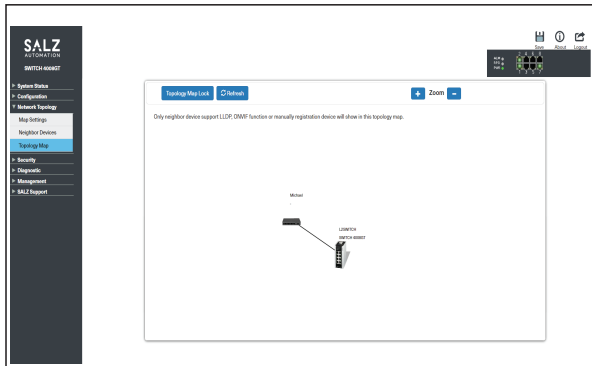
SALZ
AUTOMATION
SWITCH 4008GT

▶ System Status
▶ Configuration
▼ Network Topology
Map Settings
Neighbor Devices
Topology Map
▶ Security
▶ Diagnostic
▶ Management
▶ SALZ Support

Save About Logout

ALM
SYS
PWR

Topology Map Lock
Refresh
+ Zoom −

Only neighbor device support LLDP, ONVIF function or manually registration device will show in this topology map.

Michael

LOSWITCH
SWITCH 4008GT